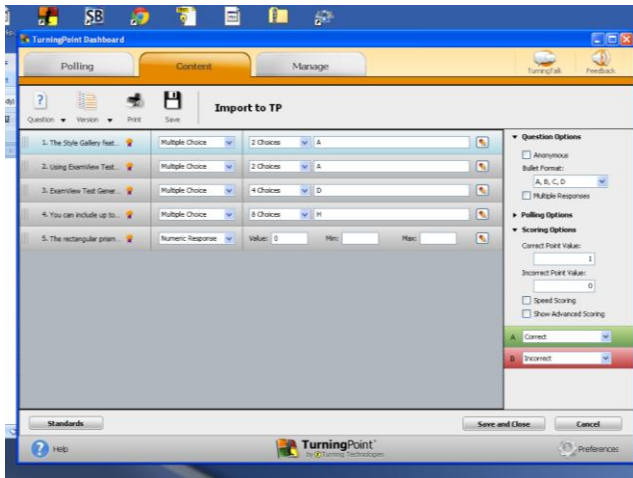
SB

TurningPoint Dashboard

Polling

Content

Manage

TurningTalk

Feedback

Question

Version

Print

Save

Import to TP

| | | | |
|---|---|---|---|
| 1. The Style Gallery feat... | Multiple Choice | 2 Choices | A |
| 2. Using ExamView Test... | Multiple Choice | 2 Choices | A |
| 3. ExamView Test Gener... | Multiple Choice | 4 Choices | D |
| 4. You can include up to... | Multiple Choice | 8 Choices | H |
| 5. The rectangular prism... | Numeric Response | Value: 0 | Min: Max: |

Question Options

Anonymous

Bullet Format:

A, B, C, D

Multiple Responses

Polling Options

Scoring Options

Correct Point Value:

1

Incorrect Point Value:

0

Speed Scoring

Show Advanced Scoring

A Correct

B Incorrect

Standards

Save and Close

Cancel

Help

TurningPoint by Turning Technologies

Preferences